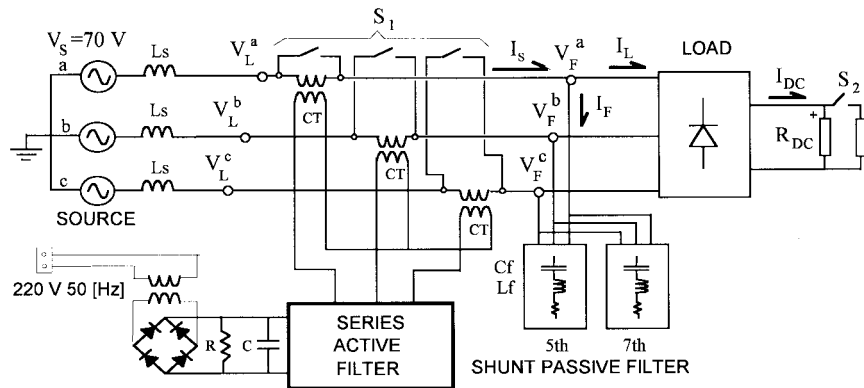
$V_S$=70 V

Ls

Ls

Ls

a

b

c

SOURCE

$V_L^a$

$V_L^b$

$V_L^c$

$S_1$

CT

CT

CT

$I_S$

$V_F^a$

$V_F^b$

$V_F^c$

$I_F$

$I_L$

LOAD

$I_{DC}$

$S_2$

+

$R_{DC}$

220 V 50 [Hz]

R

C

SERIES ACTIVE FILTER

Cf

Lf

5th

7th

SHUNT PASSIVE FILTER